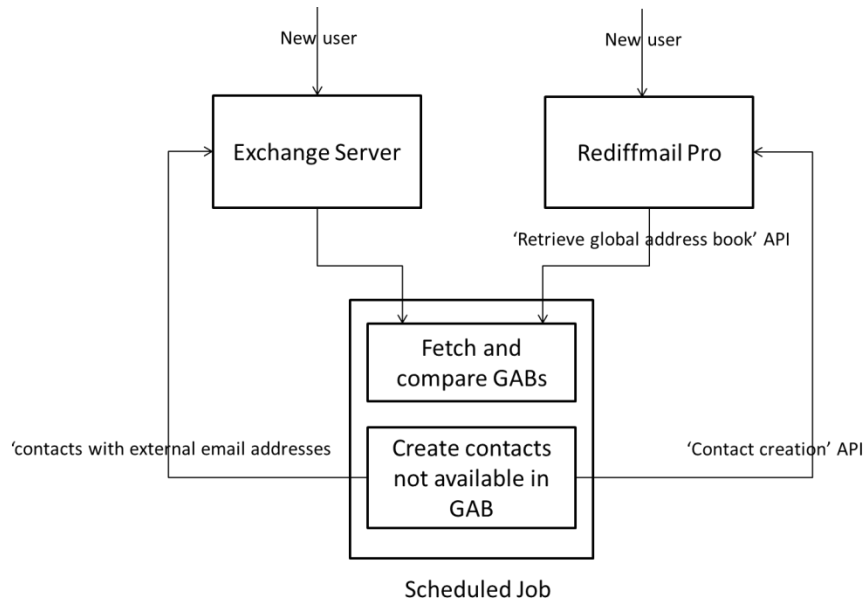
New user

New user

Exchange Server

Rediffmail Pro

'Retrieve global address book' API

Fetch and compare GABs

'contacts with external email addresses

Create contacts not available in GAB

'Contact creation' API

Scheduled Job